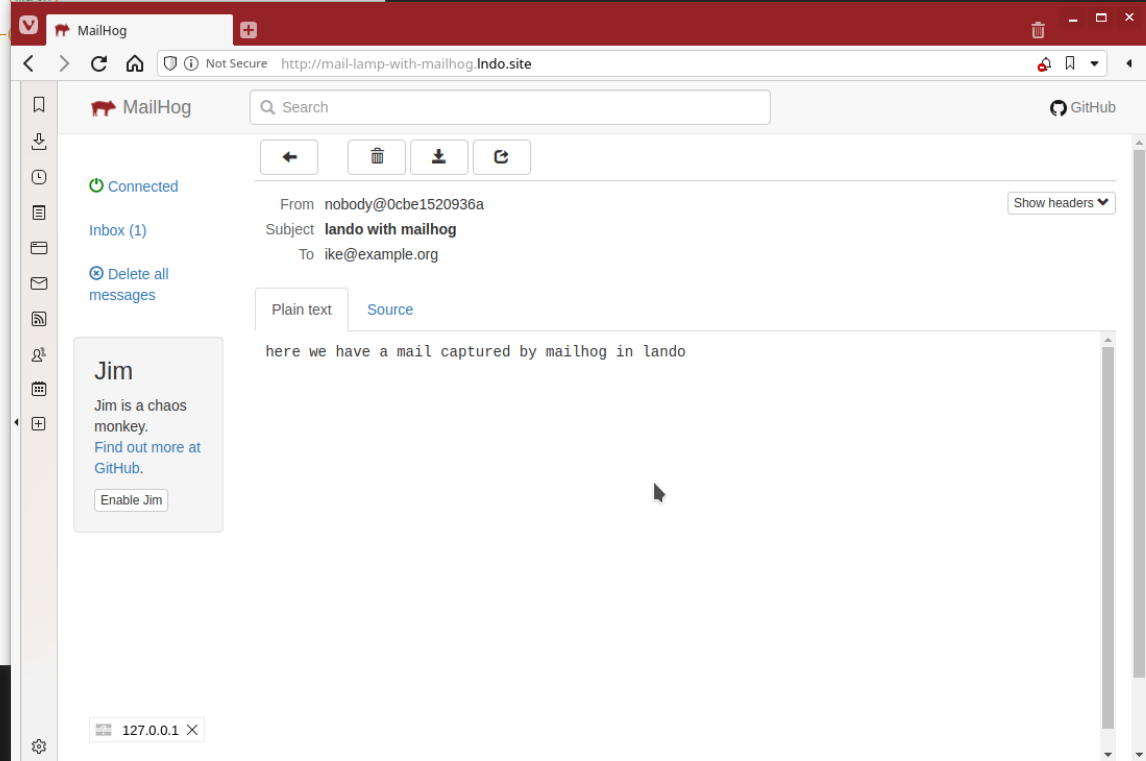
MailHog

Not Secure http://mail-lamp-with-mailhog.lndo.site

MailHog

Search

GitHub

Connected

Inbox (1)

Delete all messages

Jim

Jim is a chaos monkey. Find out more at GitHub.

Enable Jim

From nobody@0cbe1520936a
Subject lando with mailhog
To ike@example.org

Show headers

Plain text Source

here we have a mail captured by mailhog in lando

127.0.0.1